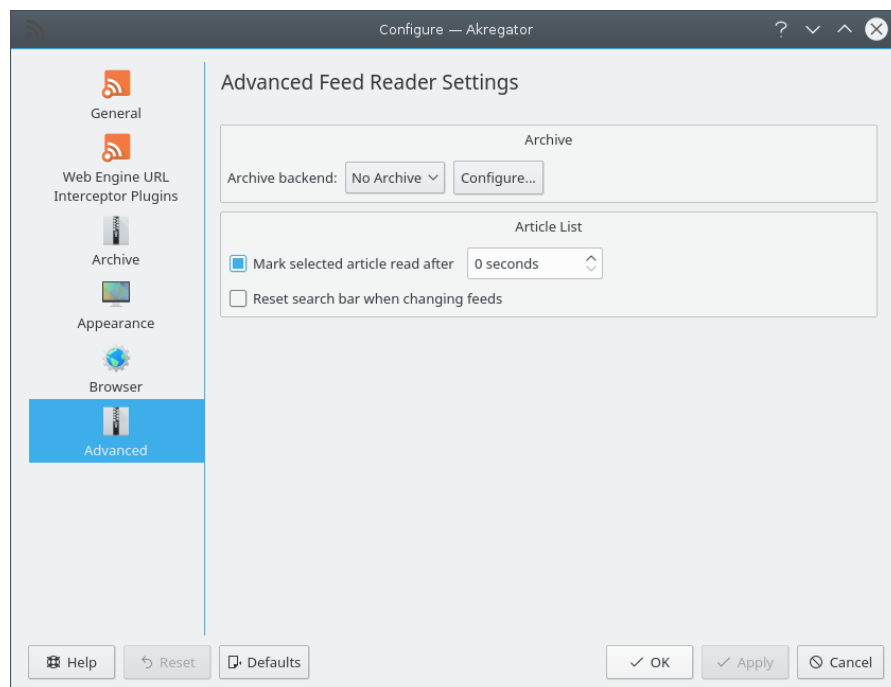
Configure — Akregator

General

Web Engine URL Interceptor Plugins

Archive

Appearance

Browser

Advanced

Advanced Feed Reader Settings

Archive

Archive backend: No Archive Configure...

Article List

Mark selected article read after 0 seconds

Reset search bar when changing feeds

Help Reset Defaults OK Apply Cancel